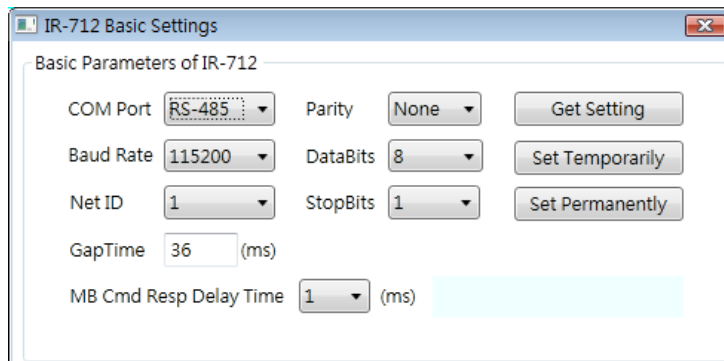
IR-712 Basic Settings

Basic Parameters of IR-712

COM Port RS-485
Parity None
Get Setting

Baud Rate 115200
DataBits 8
Set Temporarily

Net ID 1
StopBits 1
Set Permanently

GapTime 36 (ms)

MB Cmd Resp Delay Time 1 (ms)